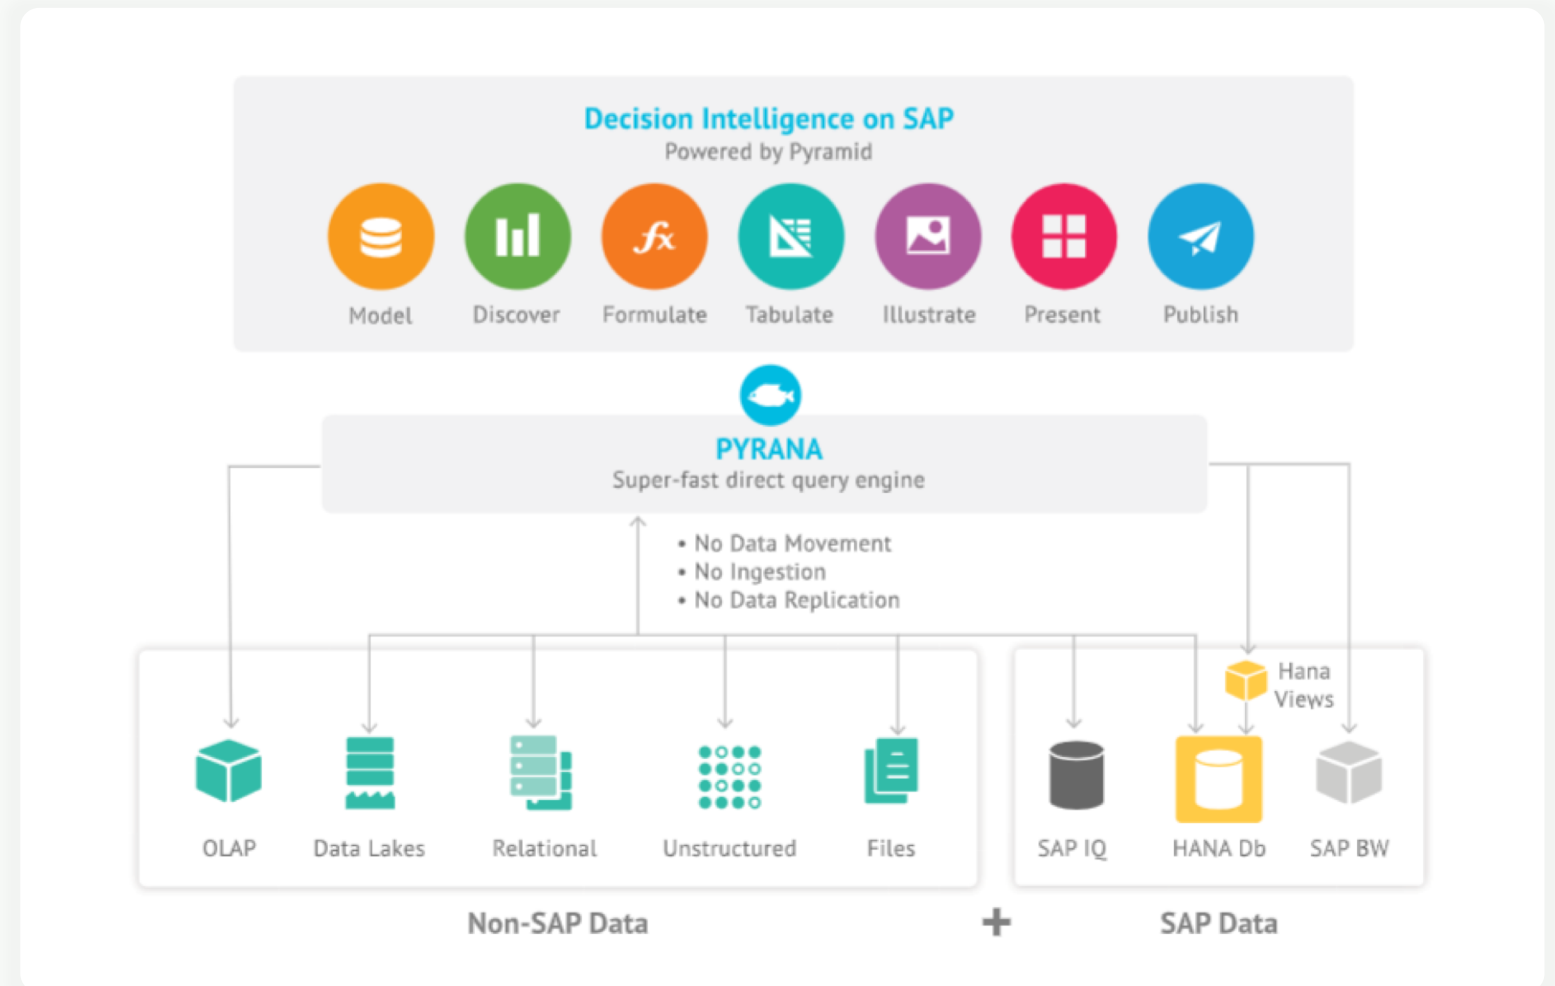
Decision Intelligence on SAP
Powered by Pyramid

$fx$

Model Discover Formulate Tabulate Illustrate Present Publish

PYRANA
Super-fast direct query engine

• No Data Movement
• No Ingestion
• No Data Replication

Hana Views

OLAP Data Lakes Relational Unstructured Files

SAP IQ HANA Db SAP BW

Non-SAP Data + SAP Data